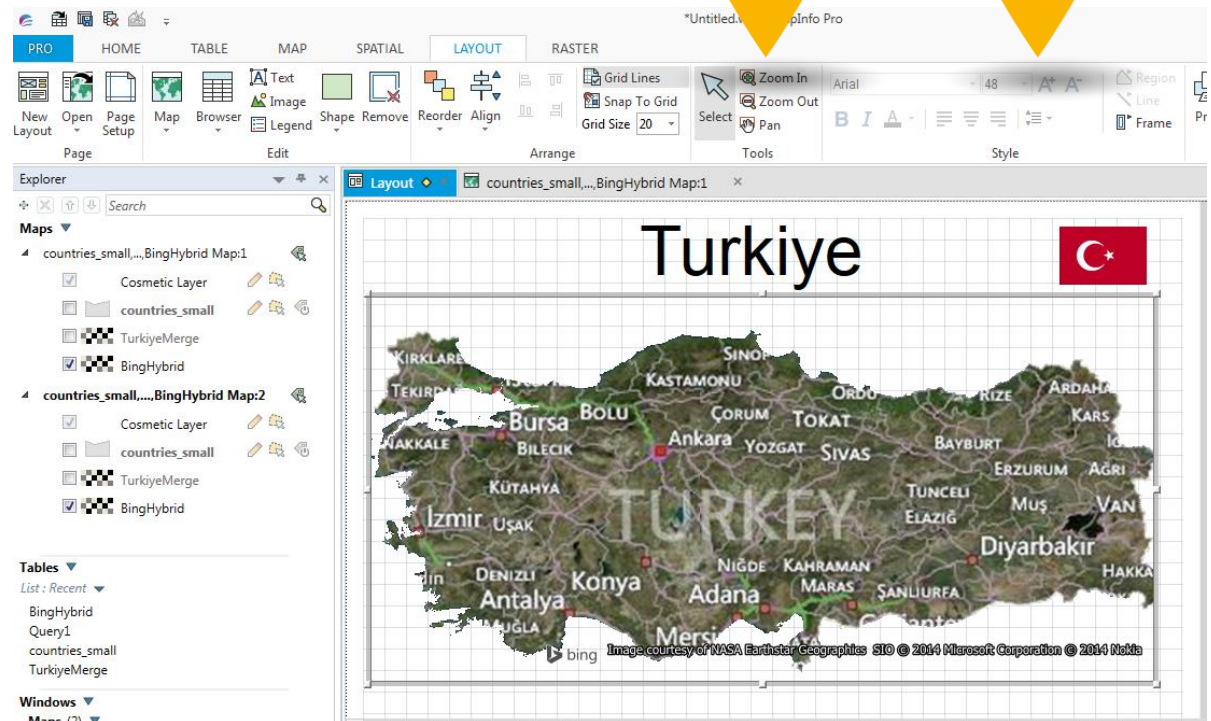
*Untitled.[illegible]pInfo Pro

PRO HOME TABLE MAP SPATIAL LAYOUT RASTER

New Layout Open Page Setup
Page
Map Browser Text Image Legend Shape Remove
Edit
Reorder Align Grid Lines Snap To Grid Grid Size 20
Arrange
Select Zoom In Zoom Out Pan
Tools
Arial 48
B I A
Region Line Frame
Style
Pr

Explorer
Search
Maps
countries_small,...,BingHybrid Map:1
Cosmetic Layer
countries_small
TurkiyeMerge
BingHybrid
countries_small,...,BingHybrid Map:2
Cosmetic Layer
countries_small
TurkiyeMerge
BingHybrid

Tables
List : Recent
BingHybrid
Query1
countries_small
TurkiyeMerge

Windows
Maps (2)

Layout countries_small,...,BingHybrid Map:1 ×

Turkiye

KIRKLARE TEKIRDA SINOP KASTAMONU ORDU RIZE ARDAHA KARS BOLU Bursa ÇORUM TOKAT AKKALE BILECIK Ankara YOZGAT SIVAS BAYBURT ERZURUM AĞRI KÜTAHYA TURKEY TUNCELI MUŞ VAN İzmir UŞAK ELAZIĞ Diyarbakır NIĞDE KAHRAMAN DENIZLI Konya MARAŞ ŞANLIURFA HAKKA Antalya Adana UĞLA Mersi

bing Image courtesy of NASA Earthstar Geographics SIO © 2014 Microsoft Corporation © 2014 Nokia